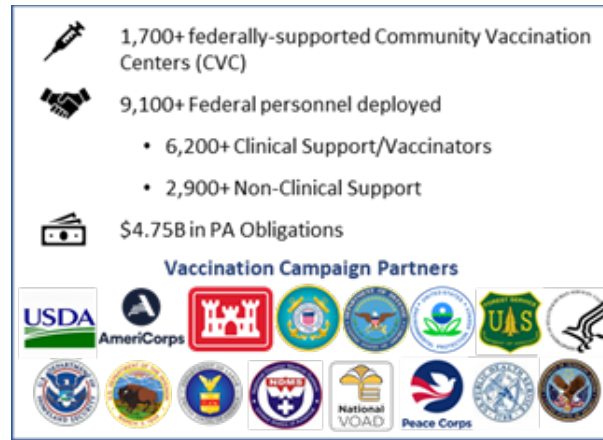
1,700+ federally-supported Community Vaccination Centers (CVC)

9,100+ Federal personnel deployed

- 6,200+ Clinical Support/Vaccinators
- 2,900+ Non-Clinical Support

$4.75B in PA Obligations

Vaccination Campaign Partners

USDA

AmeriCorps

U.S. FOREST SERVICE

NDMS

National VOAD

Peace Corps